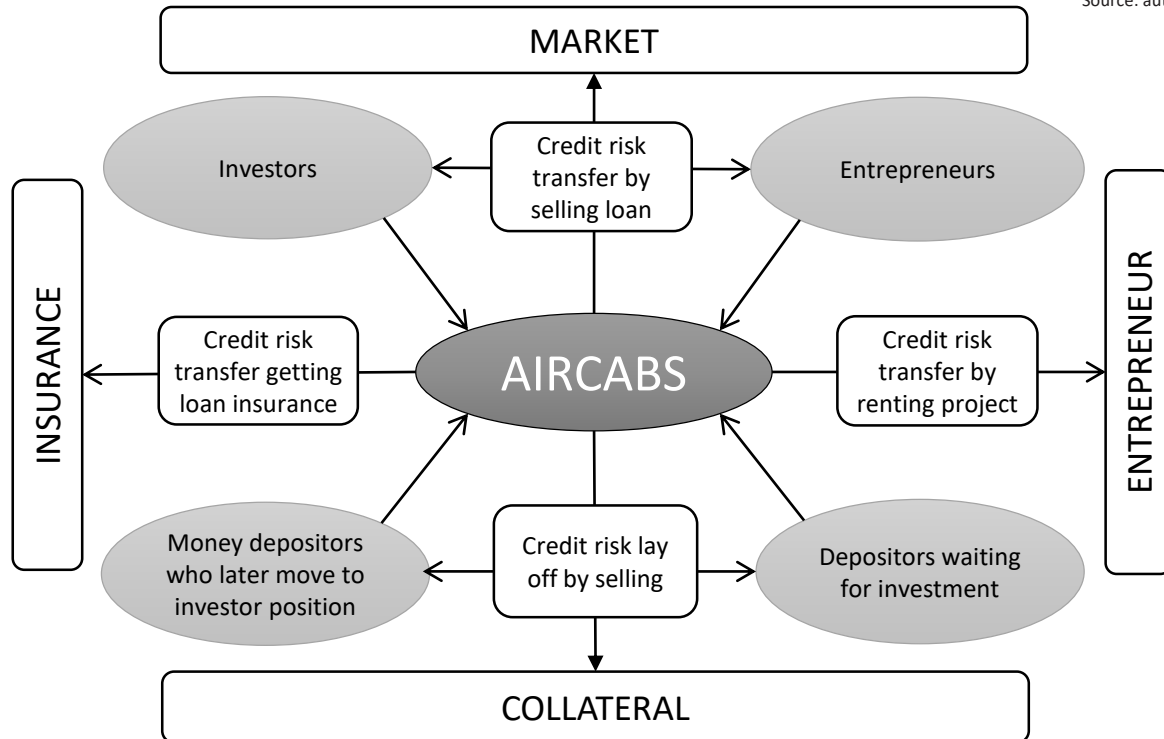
Source: au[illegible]

MARKET

Investors

Credit risk transfer by selling loan

Entrepreneurs

INSURANCE

Credit risk transfer getting loan insurance

AIRCABS

Credit risk transfer by renting project

ENTREPRENEUR

Money depositors who later move to investor position

Credit risk lay off by selling

Depositors waiting for investment

COLLATERAL